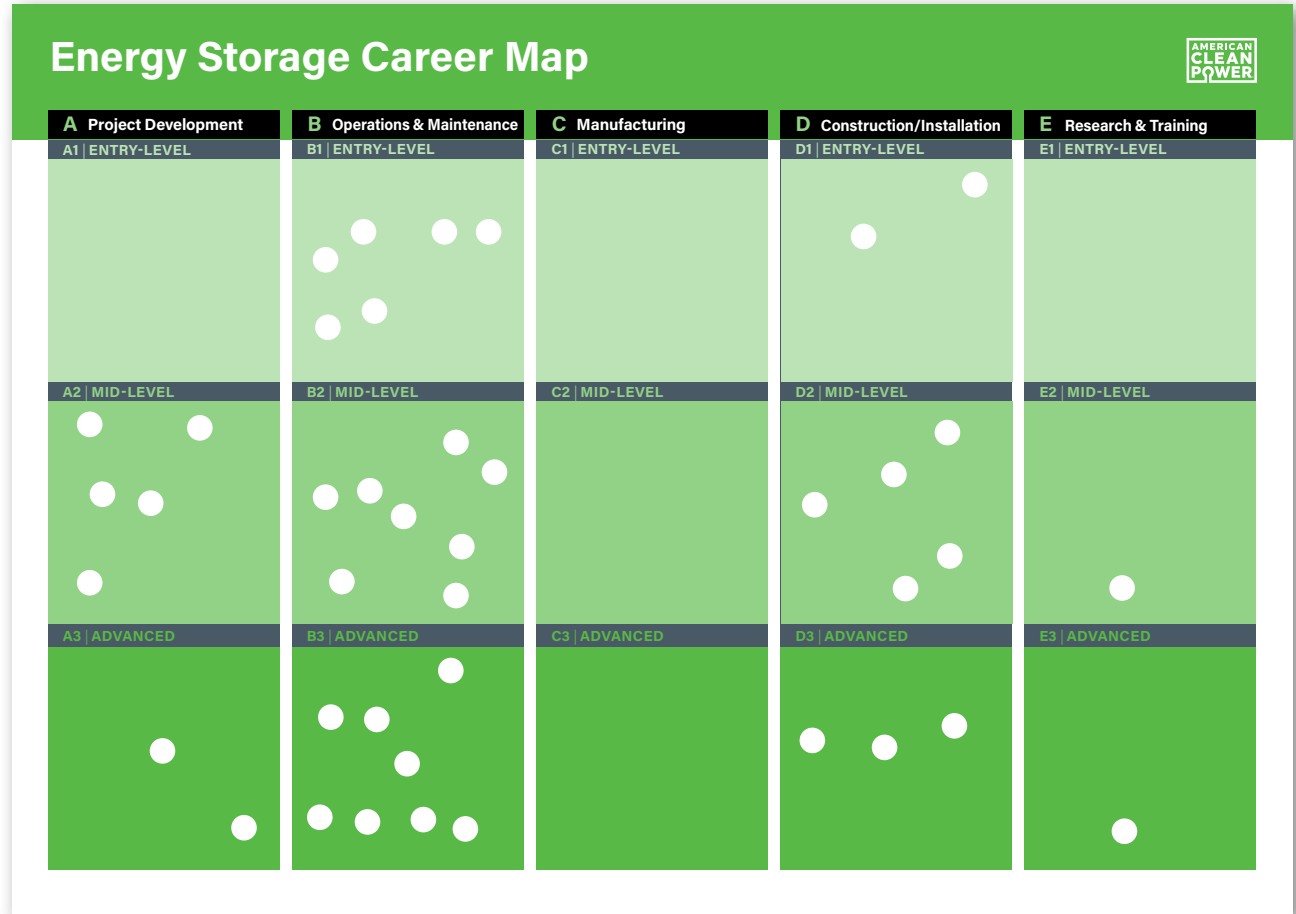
Energy Storage Career Map

AMERICAN CLEAN POWER

A Project Development
A1 | ENTRY-LEVEL
A2 | MID-LEVEL
A3 | ADVANCED

B Operations & Maintenance
B1 | ENTRY-LEVEL
B2 | MID-LEVEL
B3 | ADVANCED

C Manufacturing
C1 | ENTRY-LEVEL
C2 | MID-LEVEL
C3 | ADVANCED

D Construction/Installation
D1 | ENTRY-LEVEL
D2 | MID-LEVEL
D3 | ADVANCED

E Research & Training
E1 | ENTRY-LEVEL
E2 | MID-LEVEL
E3 | ADVANCED